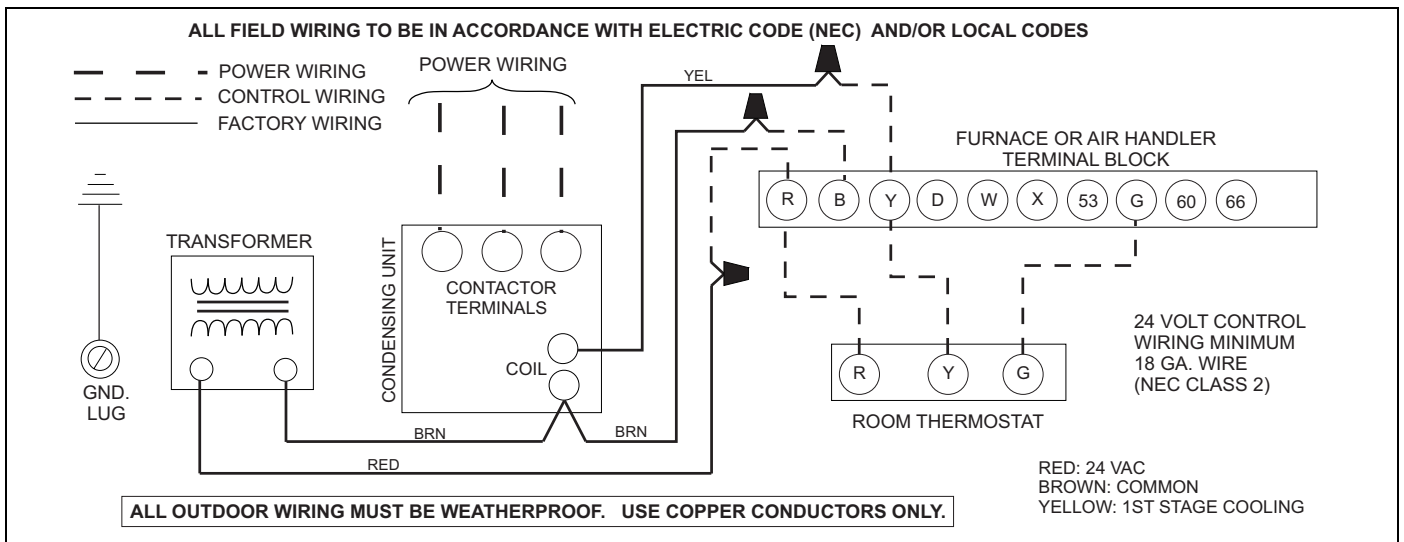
ALL FIELD WIRING TO BE IN ACCORDANCE WITH ELECTRIC CODE (NEC) AND/OR LOCAL CODES

POWER WIRING
CONTROL WIRING
FACTORY WIRING

POWER WIRING

YEL

FURNACE OR AIR HANDLER TERMINAL BLOCK

R B Y D W X 53 G 60 66

TRANSFORMER

CONDENSING UNIT

CONTACTOR TERMINALS

COIL

GND. LUG

24 VOLT CONTROL WIRING MINIMUM 18 GA. WIRE (NEC CLASS 2)

R Y G

ROOM THERMOSTAT

BRN

BRN

RED

RED: 24 VAC
BROWN: COMMON
YELLOW: 1ST STAGE COOLING

ALL OUTDOOR WIRING MUST BE WEATHERPROOF. USE COPPER CONDUCTORS ONLY.